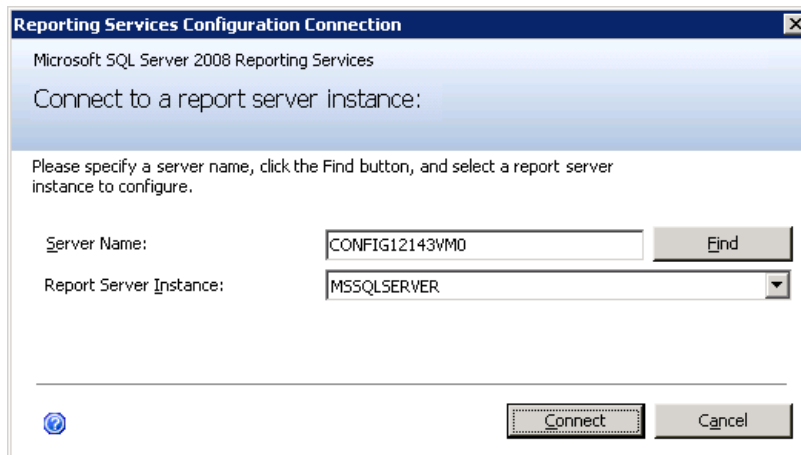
Reporting Services Configuration Connection

Microsoft SQL Server 2008 Reporting Services

Connect to a report server instance:

Please specify a server name, click the Find button, and select a report server instance to configure.

Server Name: CONFIG12143VM0 Find

Report Server Instance: MSSQLSERVER

Connect Cancel